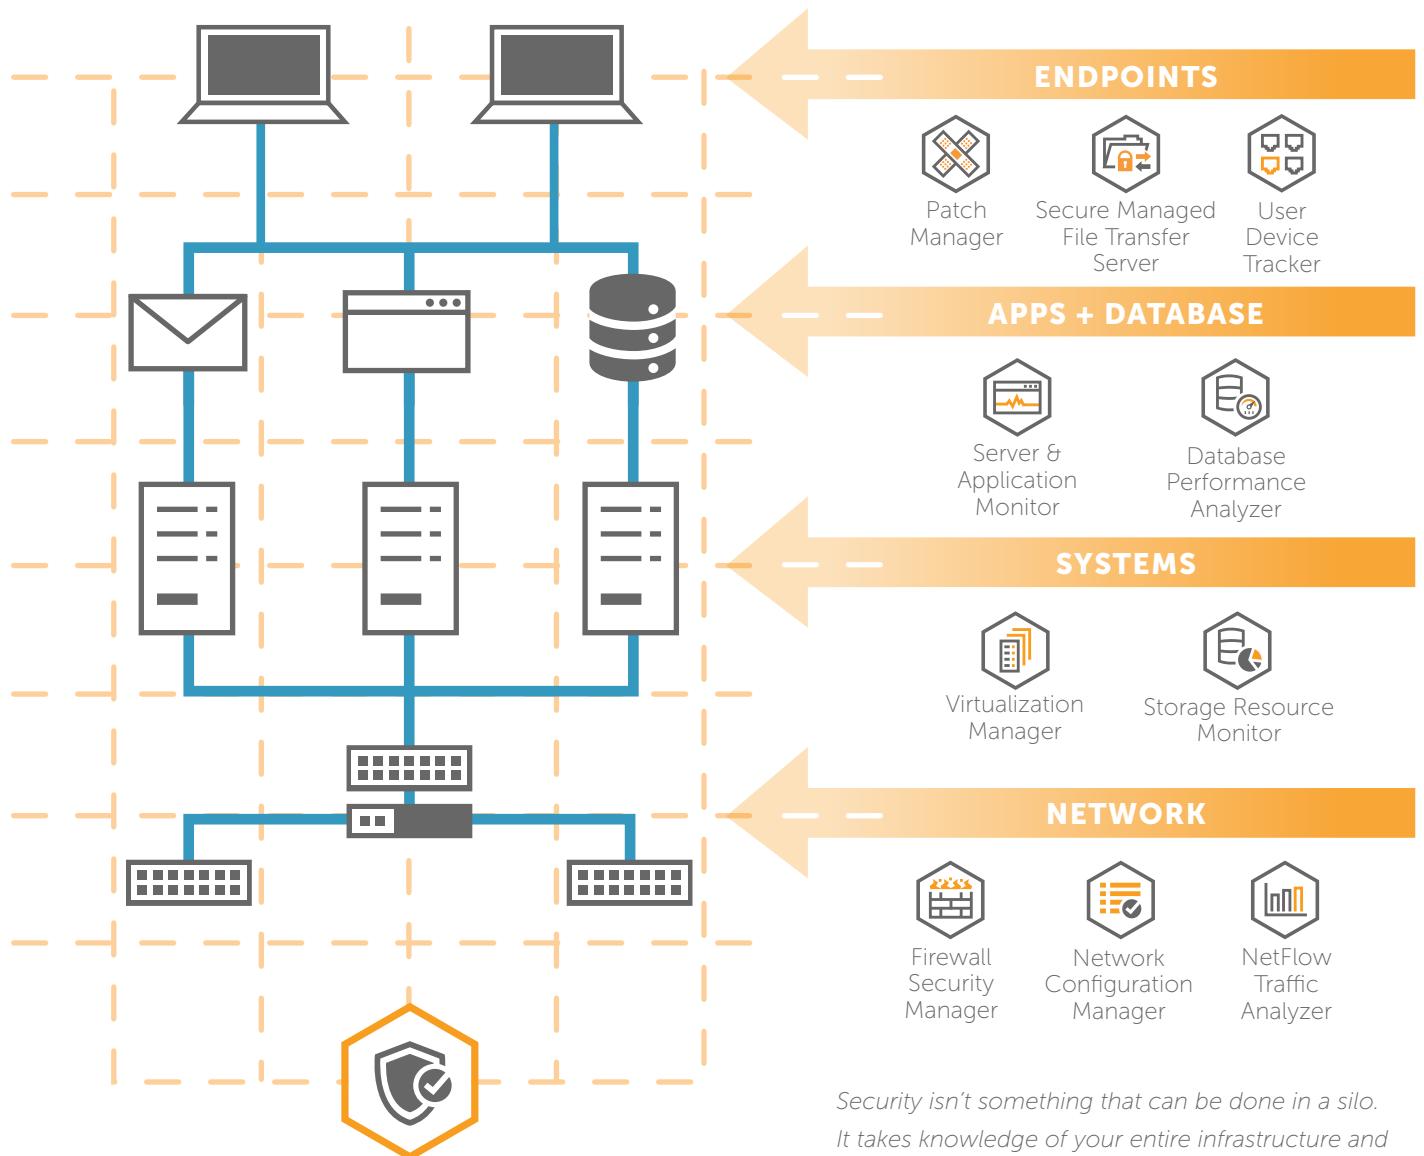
ENDPOINTS

Patch Manager

Secure Managed File Transfer Server

User Device Tracker

APPS + DATABASE

Server & Application Monitor

Database Performance Analyzer

SYSTEMS

Virtualization Manager

Storage Resource Monitor

NETWORK

Firewall Security Manager

Network Configuration Manager

NetFlow Traffic Analyzer

Security isn't something that can be done in a silo. It takes knowledge of your entire infrastructure and